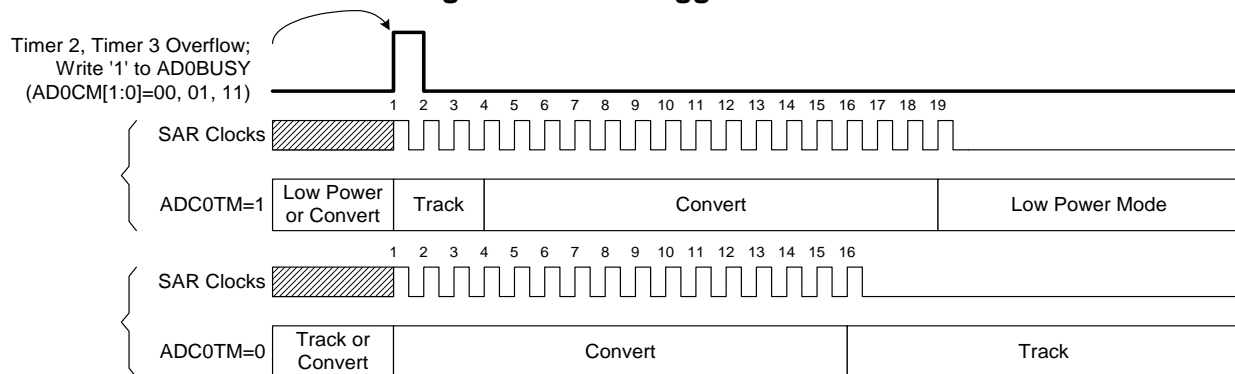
Timer 2, Timer 3 Overflow; Write '1' to AD0BUSY (AD0CM[1:0]=00, 01, 11)

1 2 3 4 5 6 7 8 9 10 11 12 13 14 15 16 17 18 19

SAR Clocks

ADC0TM=1

Low Power or Convert

Track

Convert

Low Power Mode

1 2 3 4 5 6 7 8 9 10 11 12 13 14 15 16

SAR Clocks

ADC0TM=0

Track or Convert

Convert

Track